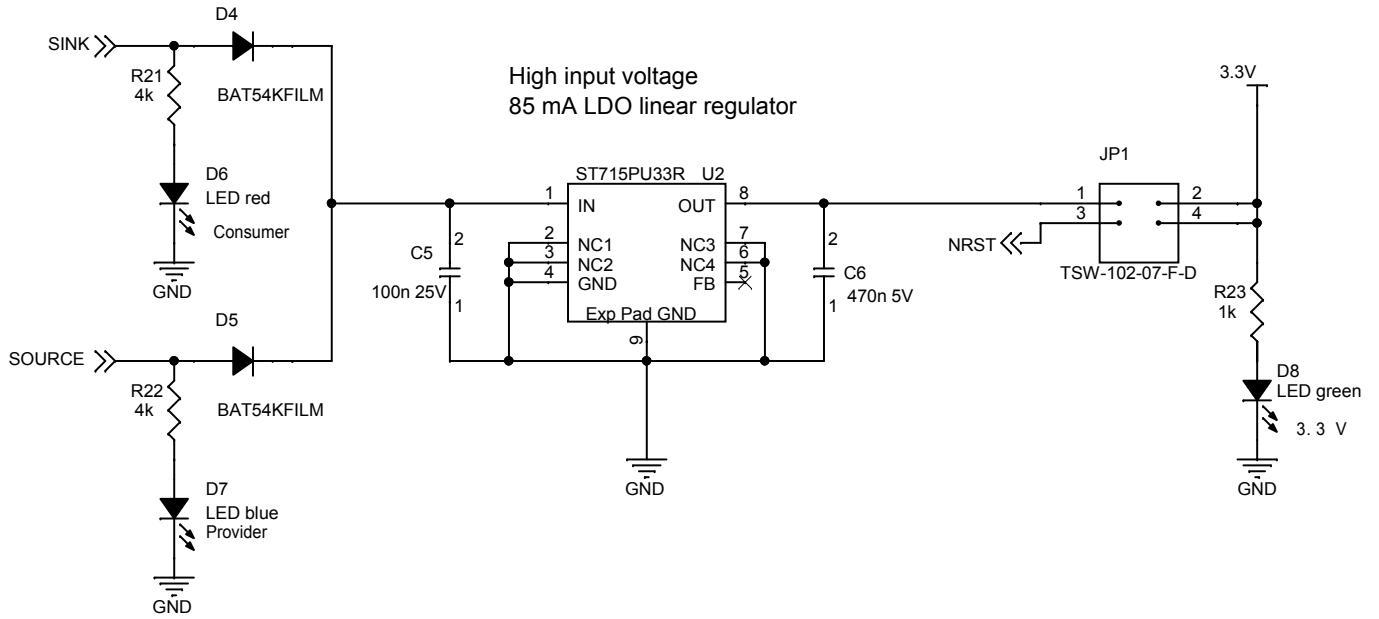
SINK
D4
R21
4k
BAT54KFILM
D6
LED red
Consumer
GND
D5
SOURCE
R22
4k
BAT54KFILM
D7
LED blue
Provider
GND

High input voltage
85 mA LDO linear regulator

ST715PU33R U2
1 IN
2 NC1
3 NC2
4 GND
OUT 8
NC3 7
NC4 6
FB 5
Exp Pad GND
9
C5
2
100n 25V
1
C6
2
470n 5V
1
GND

JP1
1
3
2
4
NRST
TSW-102-07-F-D
3.3V
R23
1k
D8
LED green
3. 3 V
GND